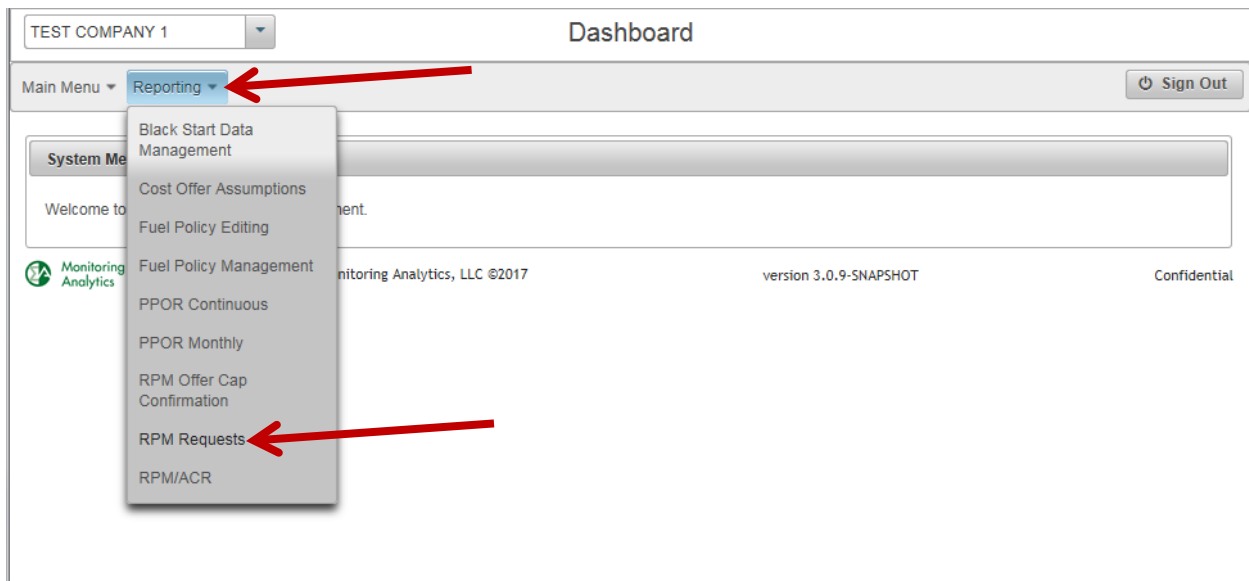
TEST COMPANY 1

Dashboard

Main Menu

Reporting

Sign Out

Black Start Data Management

Cost Offer Assumptions

Fuel Policy Editing

Fuel Policy Management

PPOR Continuous

PPOR Monthly

RPM Offer Cap Confirmation

RPM Requests

RPM/ACR

System Me

Welcome to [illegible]nent.

Monitoring Analytics

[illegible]nitoring Analytics, LLC ©2017

version 3.0.9-SNAPSHOT

Confidential